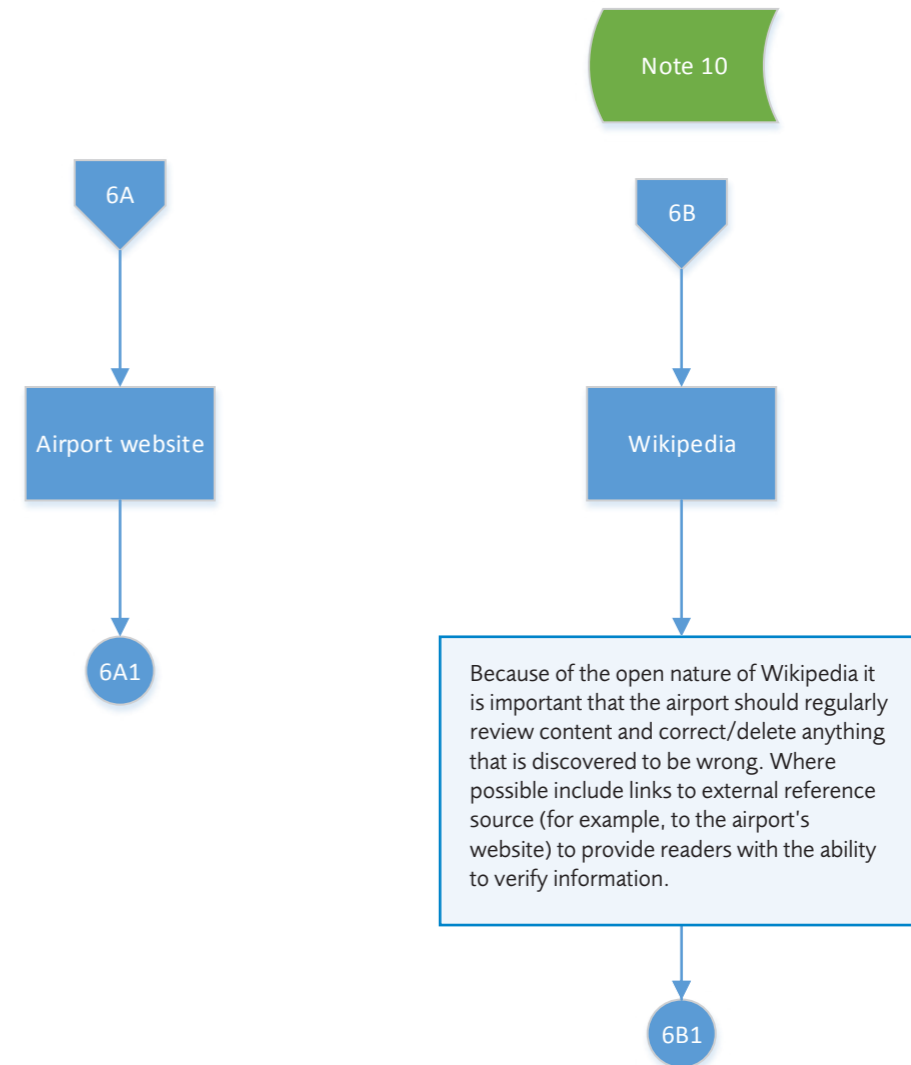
Note 10

6A

Airport website

6A1

6B

Wikipedia

Because of the open nature of Wikipedia it is important that the airport should regularly review content and correct/delete anything that is discovered to be wrong. Where possible include links to external reference source (for example, to the airport's website) to provide readers with the ability to verify information.

6B1